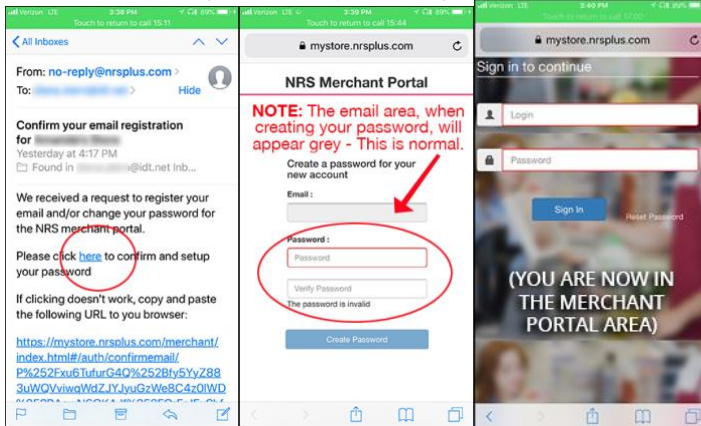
Verizon LTE 3:38 PM 89%
Touch to return to call 15:11

All Inboxes

From: no-reply@nrsplus.com
To: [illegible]
Hide

Confirm your email registration for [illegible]
Yesterday at 4:17 PM
Found in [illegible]@idt.net Inb...

We received a request to register your email and/or change your password for the NRS merchant portal.

Please click here to confirm and setup your password

If clicking doesn't work, copy and paste the following URL to you browser:

https://mystore.nrsplus.com/merchant/index.html#/auth/confirmemail/P%252Fxu6TufurG4Q%252Bfy5YyZ883uWQVviwqWdZJYJyuGzWe8C4z0IWD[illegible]

Verizon LTE 3:39 PM 89%
Touch to return to call 15:44

mystore.nrsplus.com

NRS Merchant Portal

NOTE: The email area, when creating your password, will appear grey - This is normal.

Create a password for your new account

Email :

Password :

Password

Verify Password

The password is invalid

Create Password

Verizon LTE 3:40 PM 89%
Touch to return to call 17:00

mystore.nrsplus.com

Sign in to continue

Login

Password

Sign In

Reset Password

(YOU ARE NOW IN THE MERCHANT PORTAL AREA)